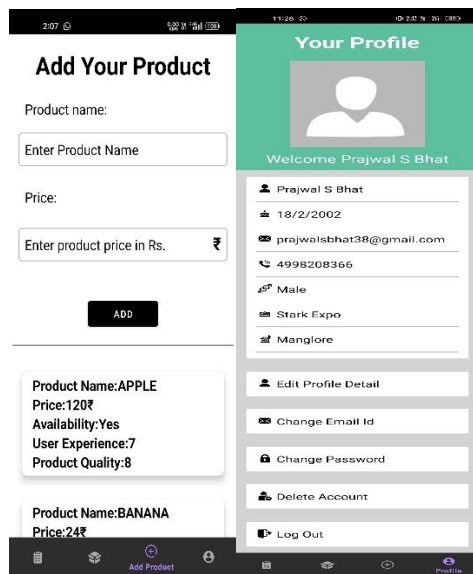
2:07

Add Your Product

Product name:

Enter Product Name

Price:

Enter product price in Rs. ₹

ADD

Product Name:APPLE
Price:120₹
Availability:Yes
User Experience:7
Product Quality:8

Product Name:BANANA
Price:24₹

Add Product

11:26

Your Profile

Welcome Prajwal S Bhat

Prajwal S Bhat

18/2/2002

prajwalsbhat38@gmail.com

4998208366

Male

Stark Expo

Manglore

Edit Profile Detail

Change Email Id

Change Password

Delete Account

Log Out

Profile